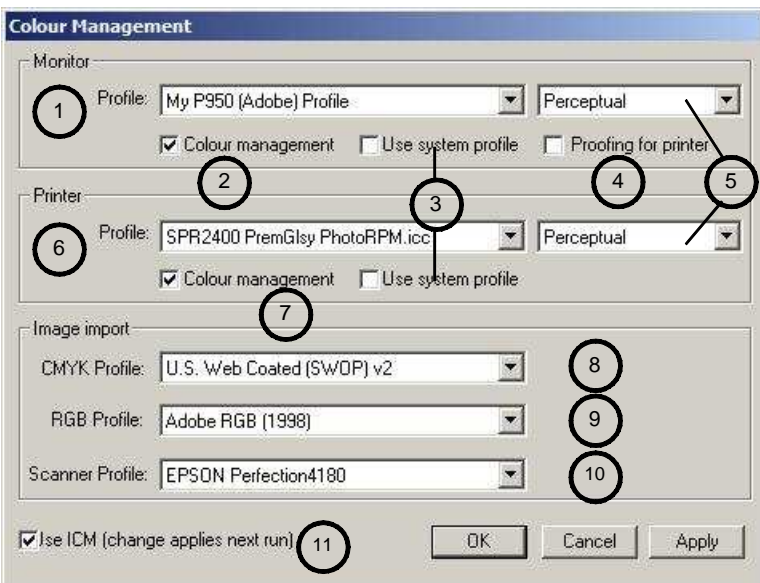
Colour Management

Monitor

1

Profile: My P950 (Adobe) Profile

Perceptual

Colour management

Use system profile

Proofing for printer

2

4

5

Printer

3

6

Profile: SPR2400 PremGlsy PhotoRPM.icc

Perceptual

Colour management

Use system profile

7

Image import

CMYK Profile: U.S. Web Coated (SWOP) v2

8

RGB Profile: Adobe RGB (1998)

9

Scanner Profile: EPSON Perfection4180

10

Ise ICM (change applies next run)

11

OK

Cancel

Apply